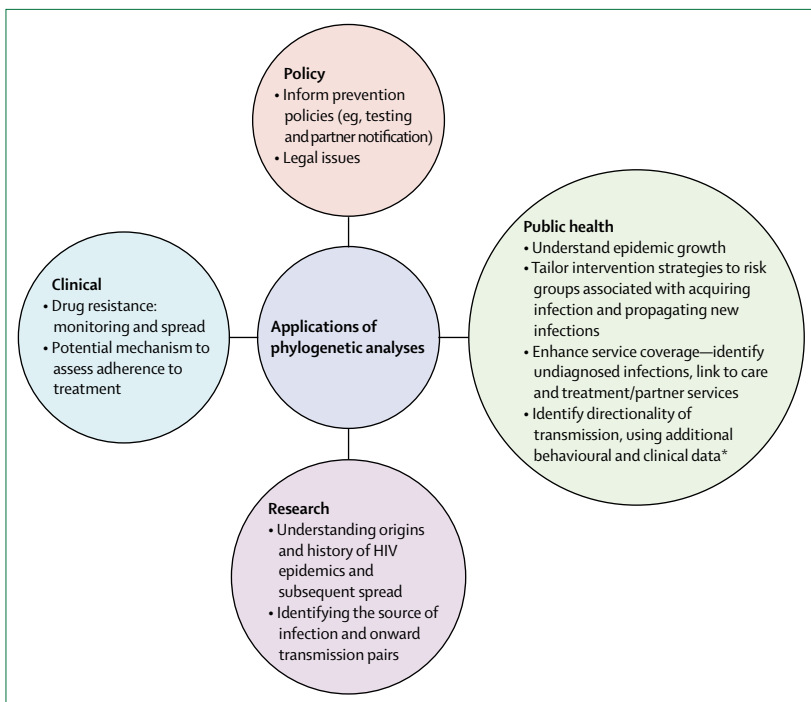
Policy
• Inform prevention policies (eg, testing and partner notification)
• Legal issues

Clinical
• Drug resistance: monitoring and spread
• Potential mechanism to assess adherence to treatment

Applications of phylogenetic analyses

Public health
• Understand epidemic growth
• Tailor intervention strategies to risk groups associated with acquiring infection and propagating new infections
• Enhance service coverage—identify undiagnosed infections, link to care and treatment/partner services
• Identify directionality of transmission, using additional behavioural and clinical data*

Research
• Understanding origins and history of HIV epidemics and subsequent spread
• Identifying the source of infection and onward transmission pairs